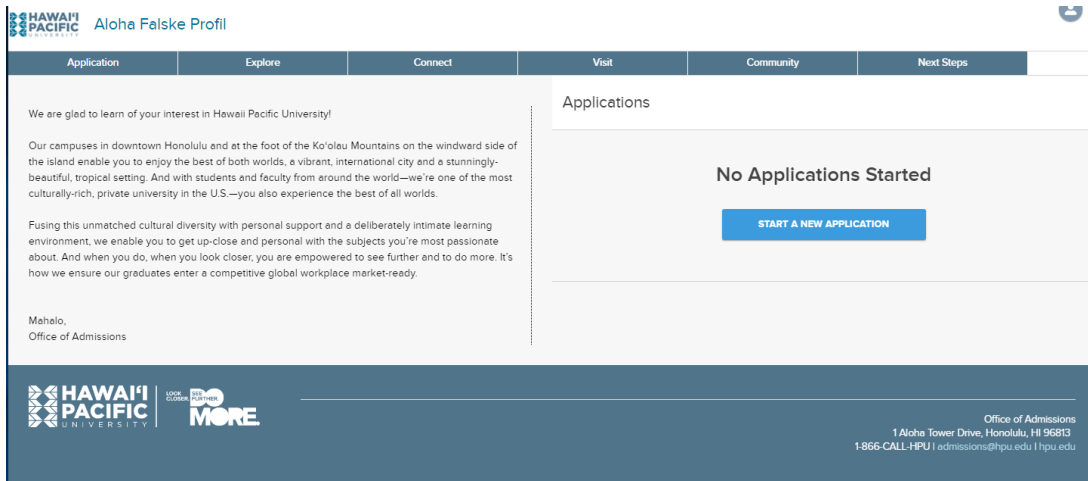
HAWAIʻI PACIFIC UNIVERSITY Aloha Falske Profil

Application | Explore | Connect | Visit | Community | Next Steps

We are glad to learn of your interest in Hawaii Pacific University!

Our campuses in downtown Honolulu and at the foot of the Koʻolau Mountains on the windward side of the island enable you to enjoy the best of both worlds, a vibrant, international city and a stunningly-beautiful, tropical setting. And with students and faculty from around the world—we're one of the most culturally-rich, private university in the U.S.—you also experience the best of all worlds.

Fusing this unmatched cultural diversity with personal support and a deliberately intimate learning environment, we enable you to get up-close and personal with the subjects you're most passionate about. And when you do, when you look closer, you are empowered to see further and to do more. It's how we ensure our graduates enter a competitive global workplace market-ready.

Mahalo,
Office of Admissions

Applications

No Applications Started

START A NEW APPLICATION

HAWAIʻI PACIFIC UNIVERSITY LOOK CLOSER SEE FURTHER DO MORE

Office of Admissions
1 Aloha Tower Drive, Honolulu, HI 96813
1-866-CALL-HPU | admissions@hpu.edu | hpu.edu